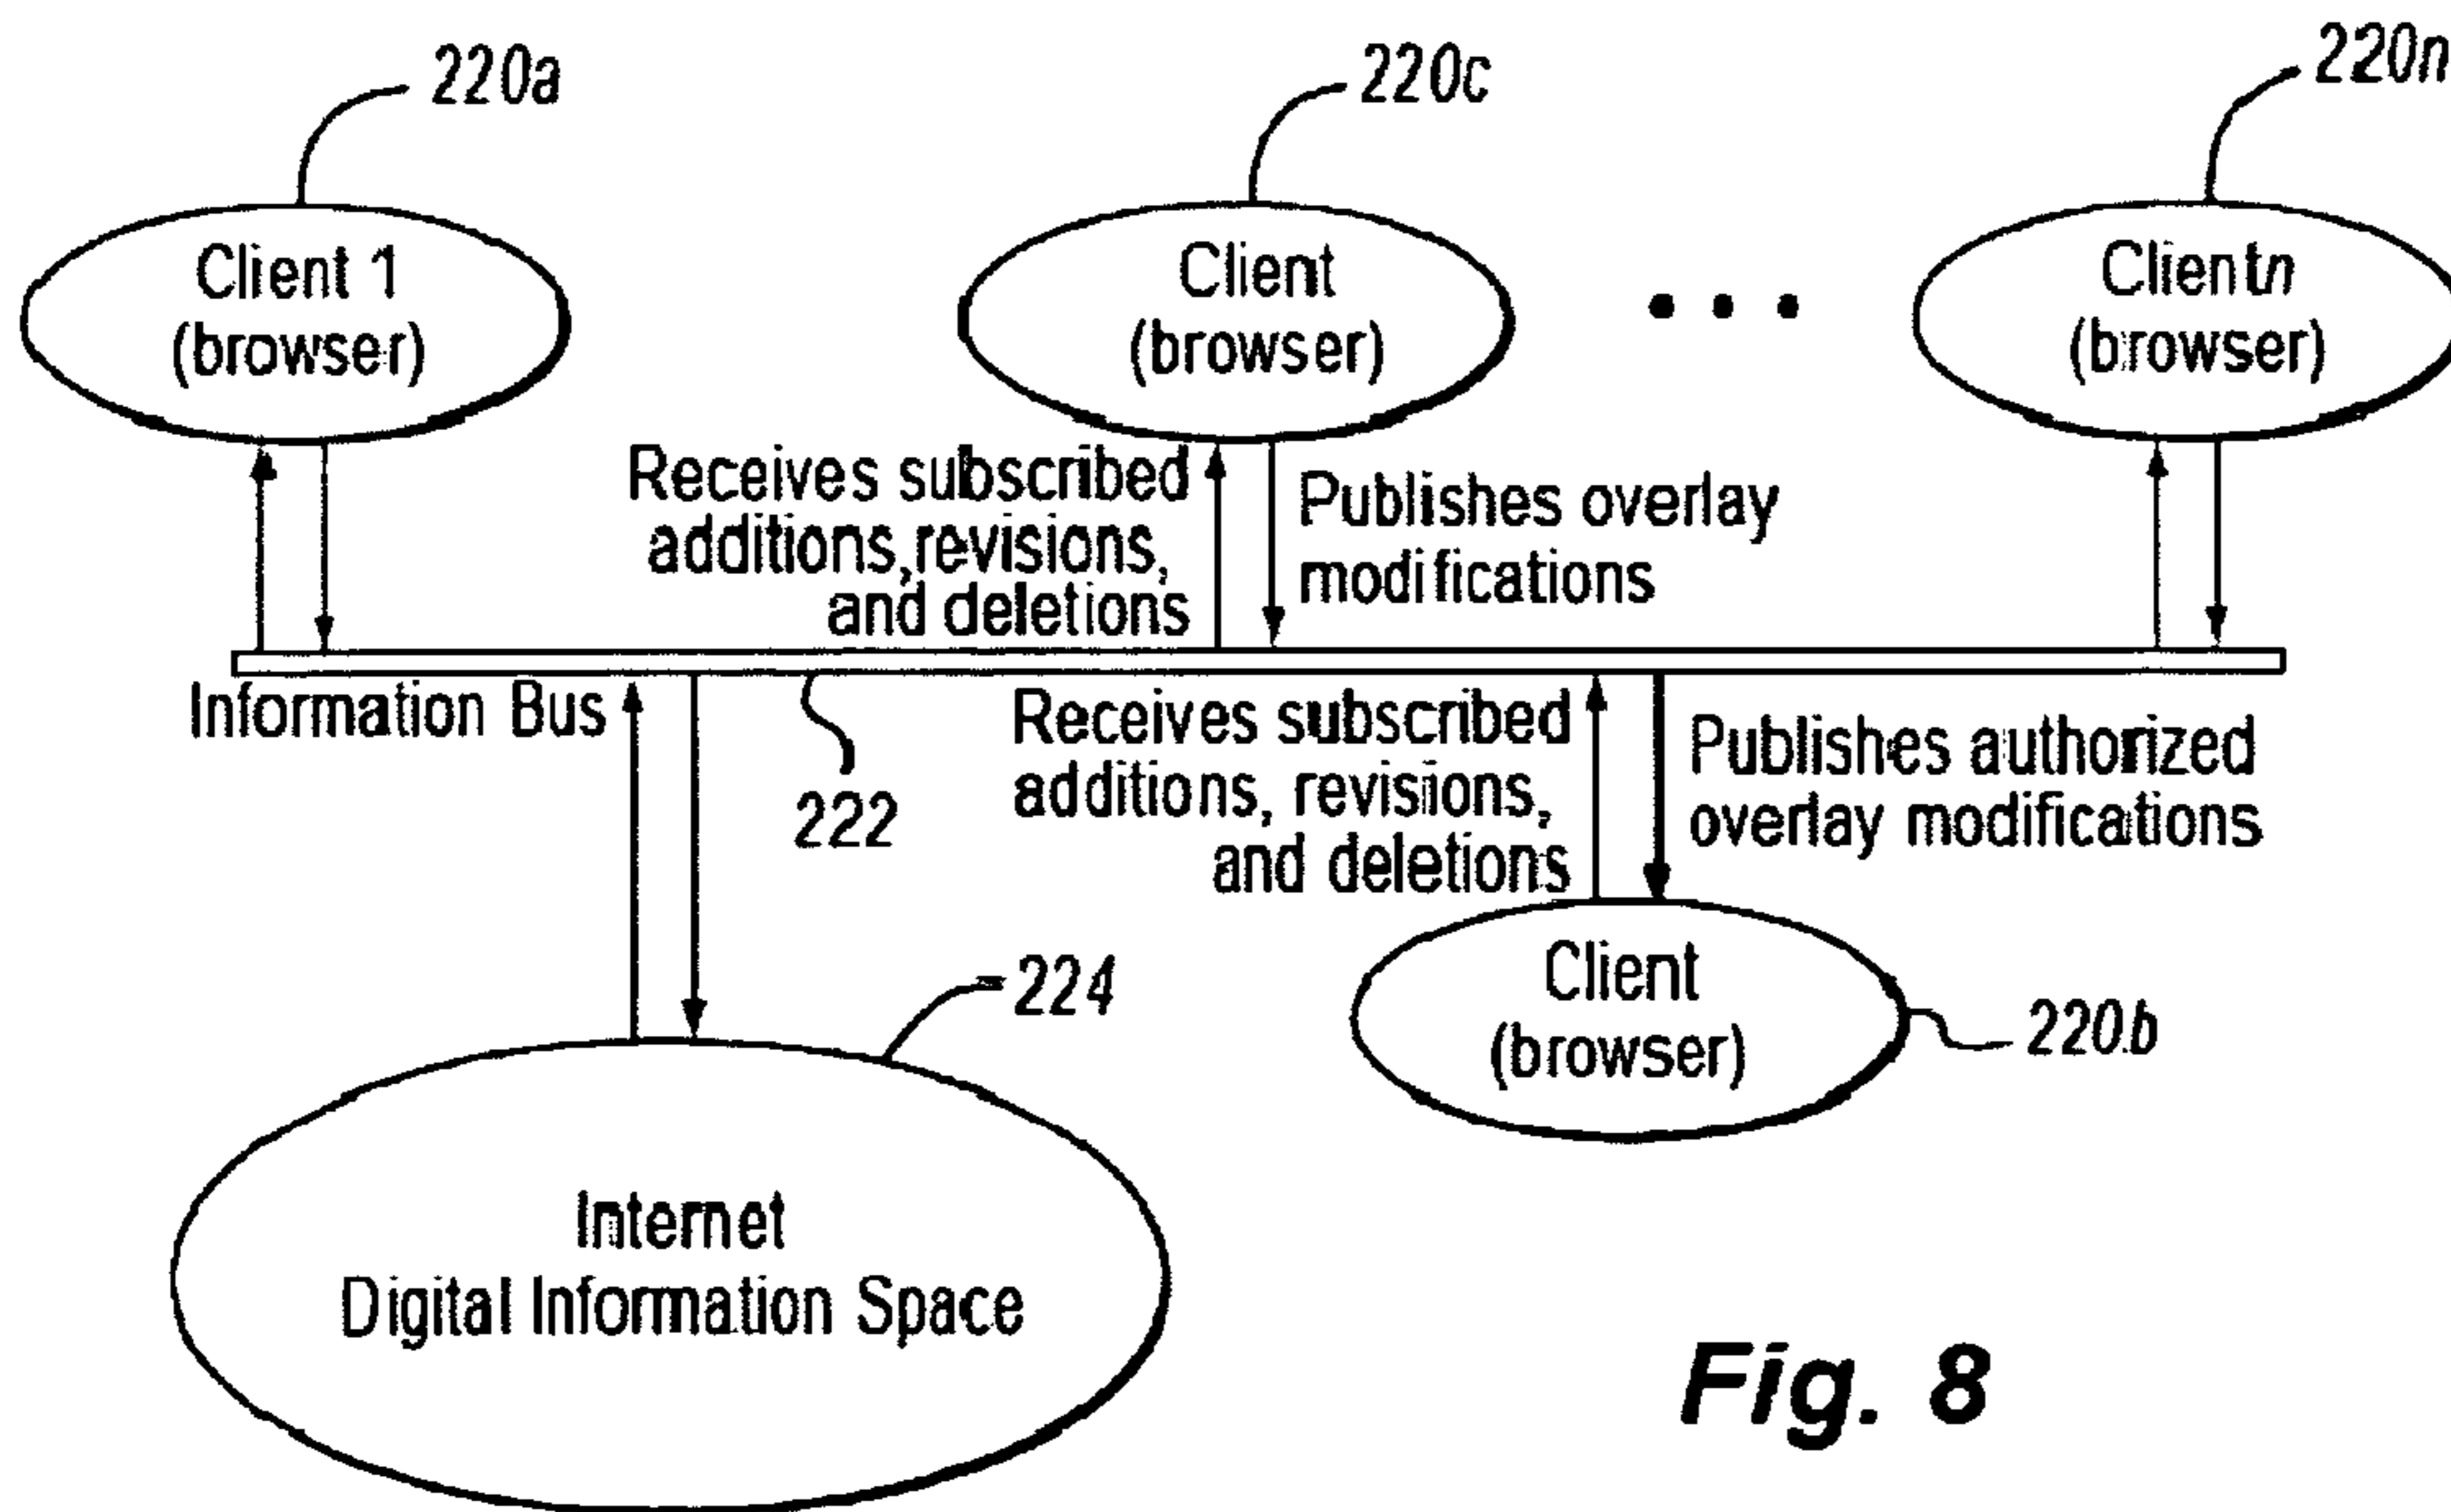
220a

220c

220n

Client 1
(browser)

Client
(browser)

• • •

Client n
(browser)

Receives subscribed additions,revisions, and deletions

Publishes overlay modifications

Information Bus

222

Receives subscribed additions, revisions, and deletions

Publishes authorized overlay modifications

224

Client
(browser)

220b

Internet
Digital Information Space

Fig. 8